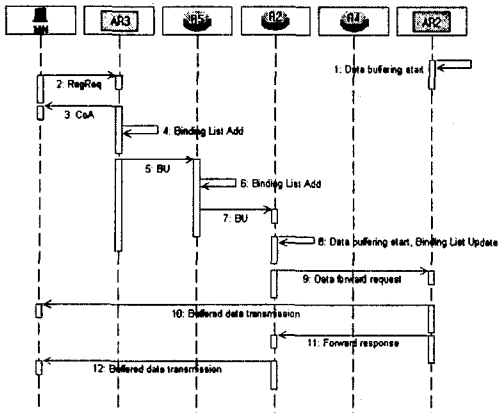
MN
AR3
R5
R2
R4
AR2

1: Data buffering start
2: RegReq
3: CoA
4: Binding List Add
5: BU
6: Binding List Add
7: BU
8: Data buffering start, Binding List Update
9: Data forward request
10: Buffered data transmission
11: Forward response
12: Buffered data transmission